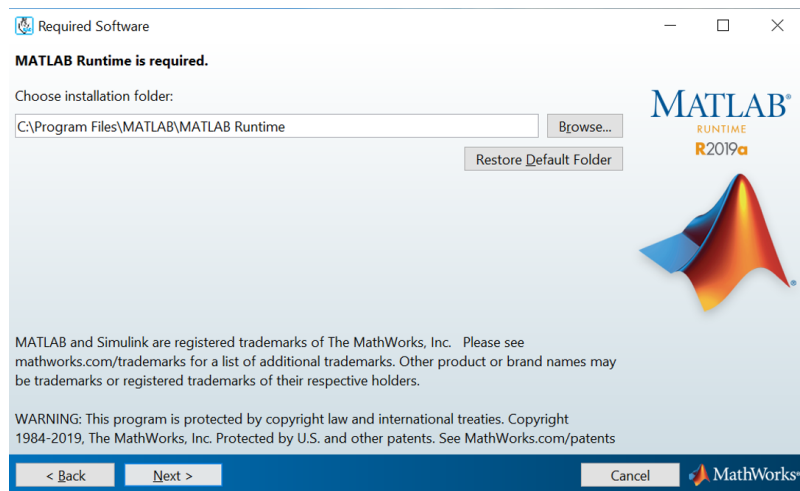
Required Software

MATLAB Runtime is required.

Choose installation folder:

C:\Program Files\MATLAB\MATLAB Runtime

Browse...

Restore Default Folder

MATLAB®
RUNTIME
R2019a

MATLAB and Simulink are registered trademarks of The MathWorks, Inc. Please see mathworks.com/trademarks for a list of additional trademarks. Other product or brand names may be trademarks or registered trademarks of their respective holders.

WARNING: This program is protected by copyright law and international treaties. Copyright 1984-2019, The MathWorks, Inc. Protected by U.S. and other patents. See MathWorks.com/patents

< Back

Next >

Cancel

MathWorks®